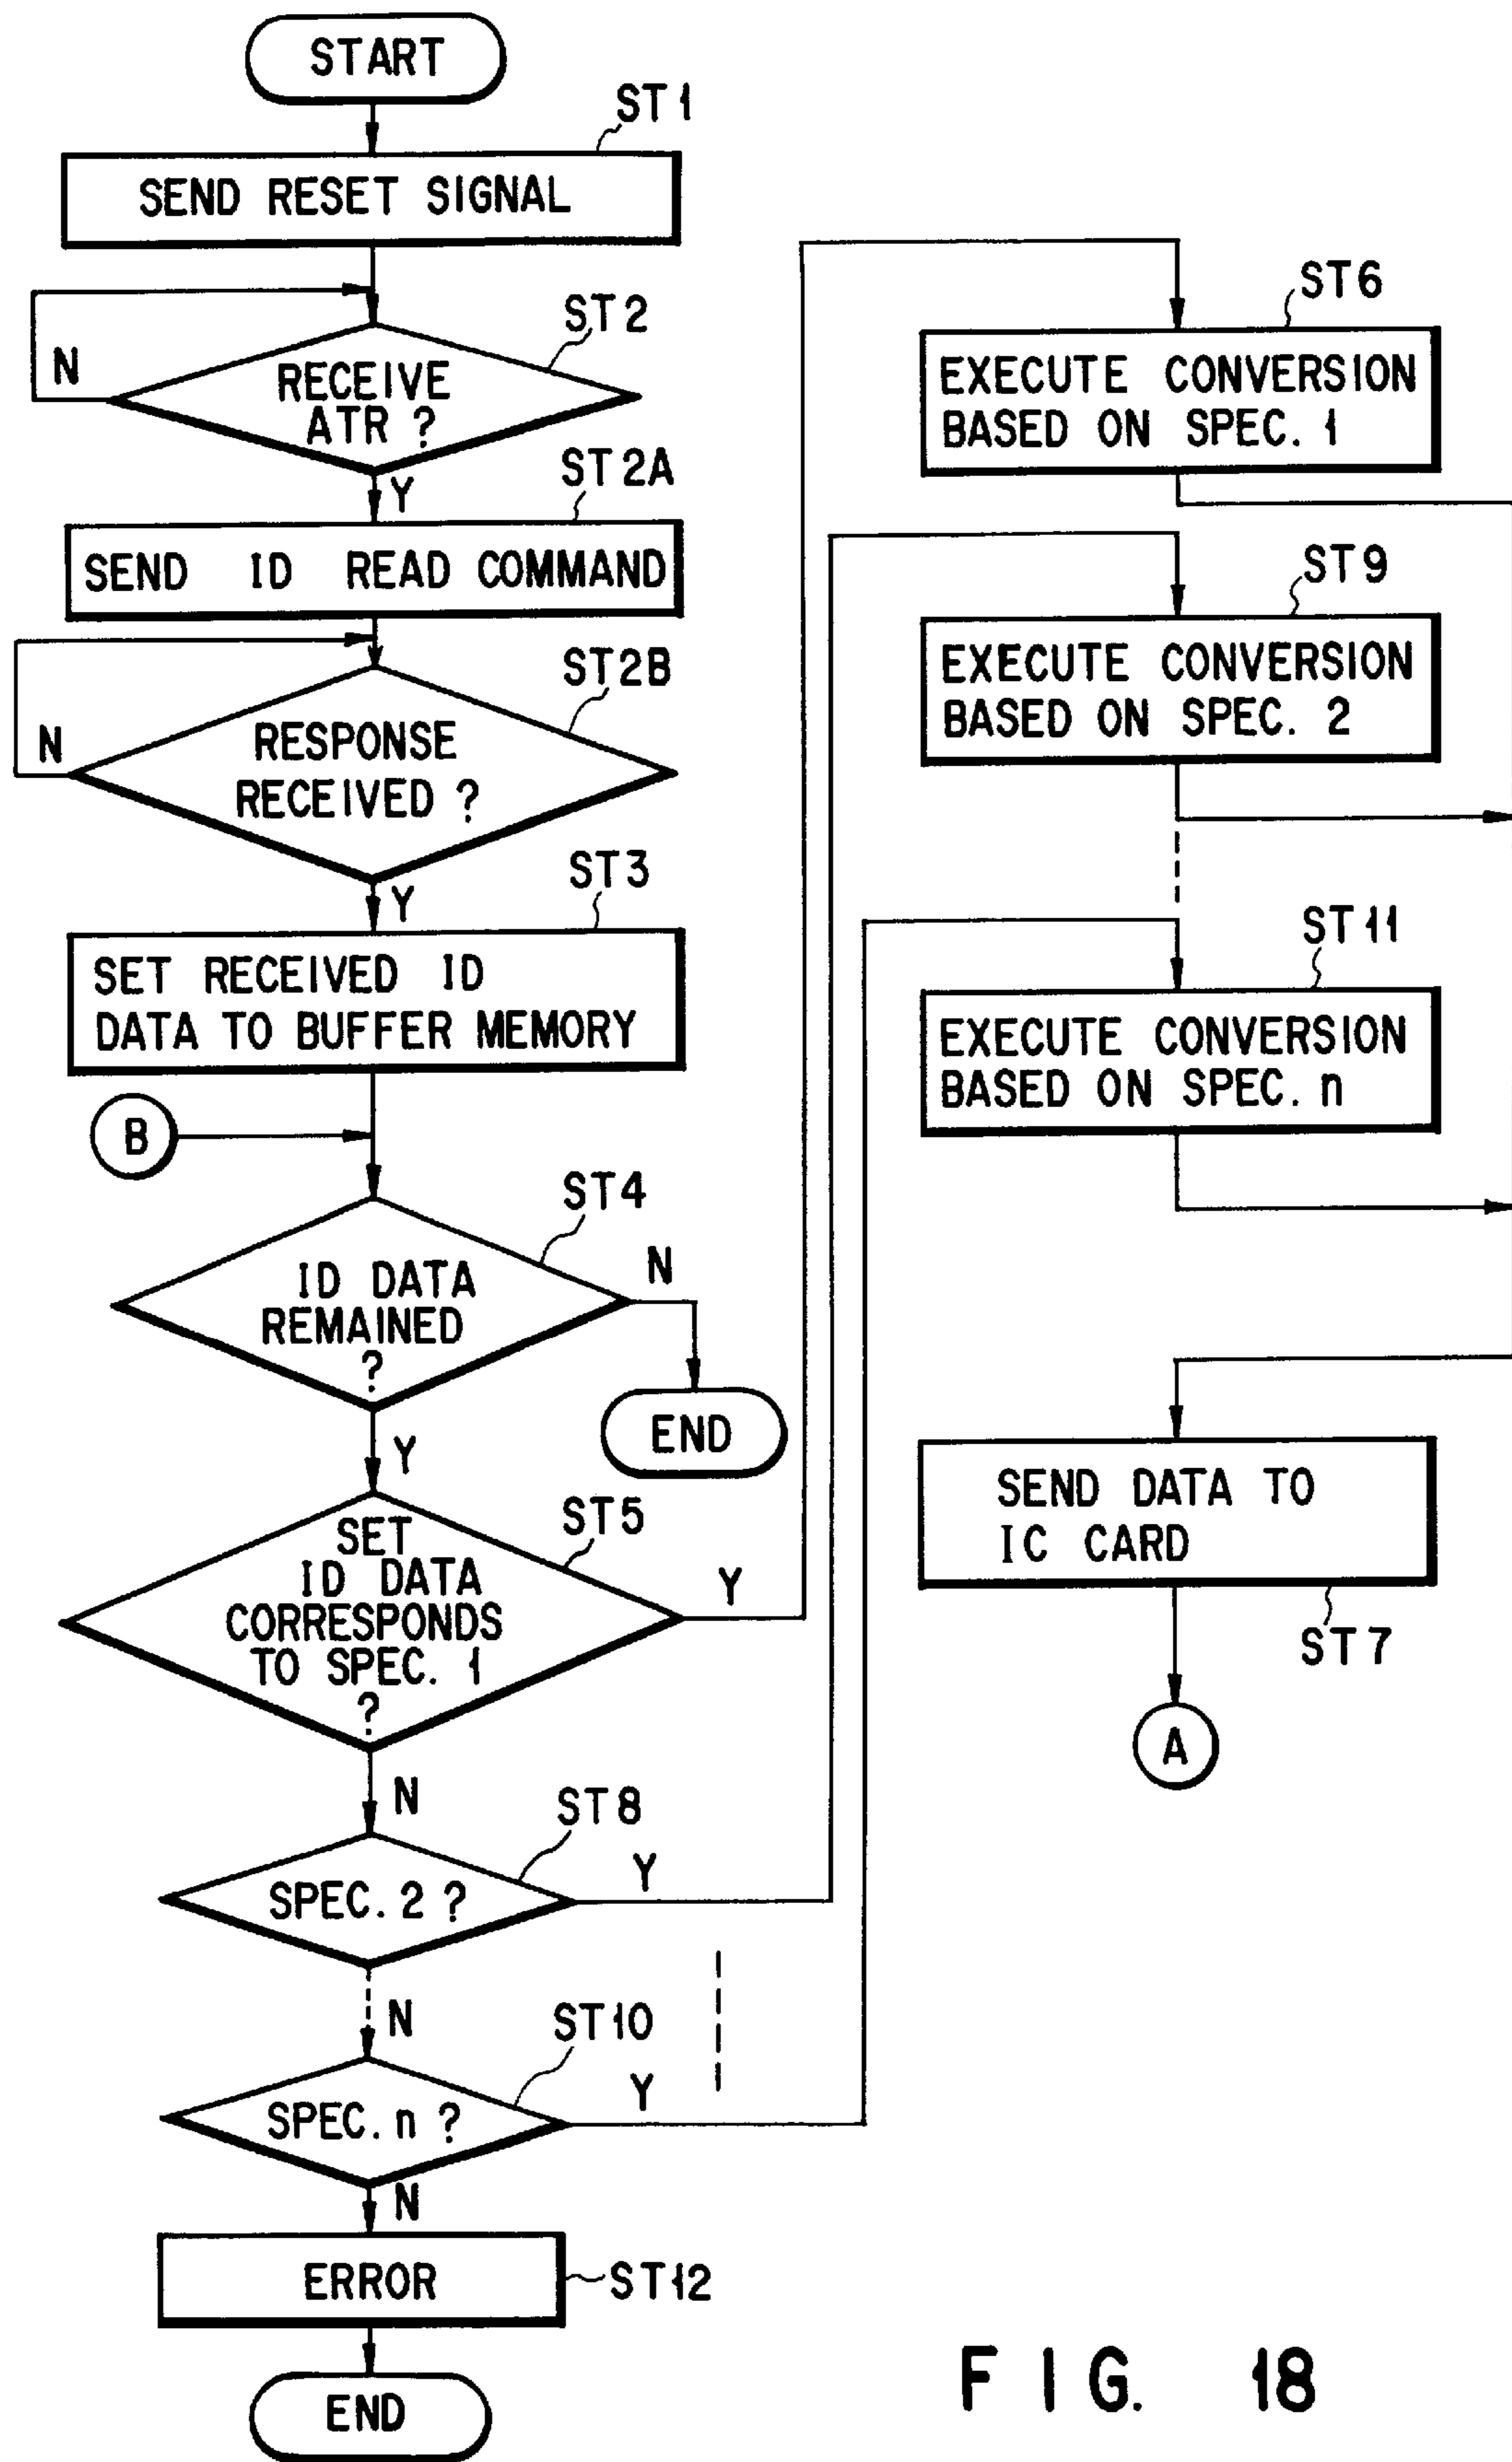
START

ST1

SEND RESET SIGNAL

ST2

N

RECEIVE ATR ?

Y

ST2A

SEND ID READ COMMAND

ST2B

N

RESPONSE RECEIVED ?

Y

ST3

SET RECEIVED ID DATA TO BUFFER MEMORY

B

ST4

ID DATA REMAINED ?

N

END

Y

ST5

SET ID DATA CORRESPONDS TO SPEC. 1 ?

Y

N

ST8

SPEC. 2 ?

Y

N

ST10

SPEC. n ?

Y

N

ERROR

ST12

END

ST6

EXECUTE CONVERSION BASED ON SPEC. 1

ST9

EXECUTE CONVERSION BASED ON SPEC. 2

ST11

EXECUTE CONVERSION BASED ON SPEC. n

SEND DATA TO IC CARD

ST7

A

F I G. 18